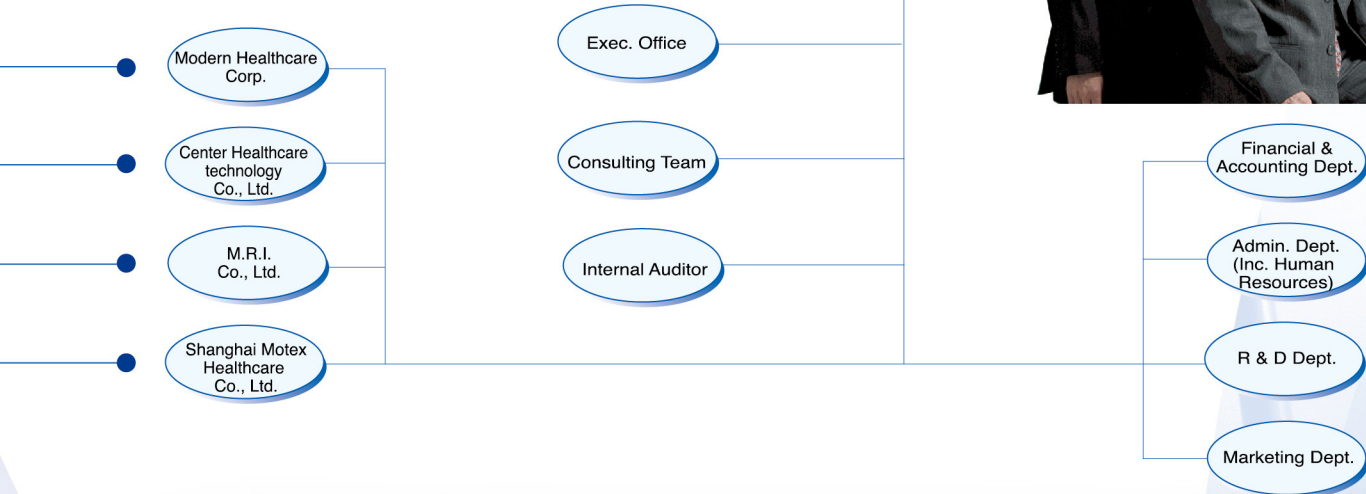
Modern Healthcare Corp.

Center Healthcare technology Co., Ltd.

M.R.I. Co., Ltd.

Shanghai Motex Healthcare Co., Ltd.

Exec. Office

Consulting Team

Internal Auditor

Financial & Accounting Dept.

Admin. Dept. (Inc. Human Resources)

R & D Dept.

Marketing Dept.